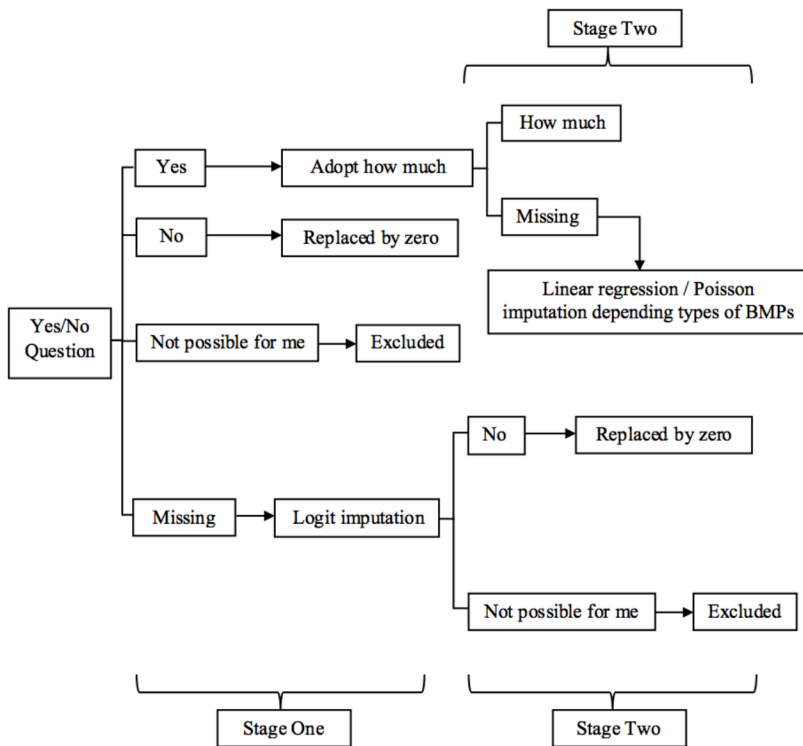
Stage Two

How much

Yes

Adopt how much

Missing

No

Replaced by zero

Linear regression / Poisson imputation depending types of BMPs

Yes/No Question

Not possible for me

Excluded

No

Replaced by zero

Missing

Logit imputation

Not possible for me

Excluded

Stage One

Stage Two